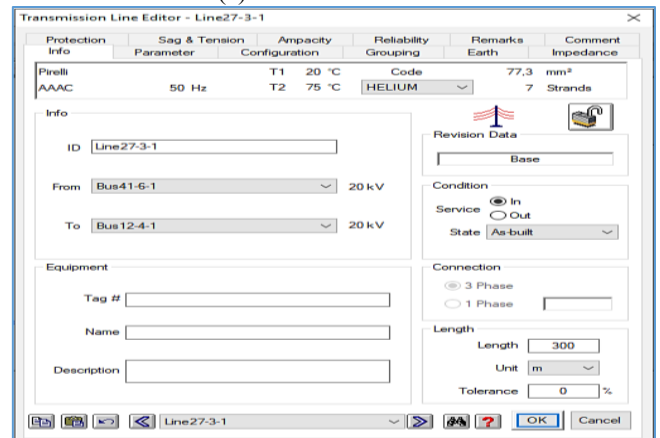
Transmission Line Editor - Line27-3-1

Protection | Sag & Tension | Ampacity | Reliability | Remarks | Comment
Info | Parameter | Configuration | Grouping | Earth | Impedance

Pirelli T1 20 °C Code 77,3 mm²
AAAC 50 Hz T2 75 °C HELIUM 7 Strands

Info

ID Line27-3-1

From Bus41-6-1 20 kV

To Bus12-4-1 20 kV

Revision Data
Base

Condition
Service In
Out
State As-built

Equipment

Tag #

Name

Description

Connection
3 Phase
1 Phase

Length
Length 300
Unit m
Tolerance 0 %

Line27-3-1

OK Cancel